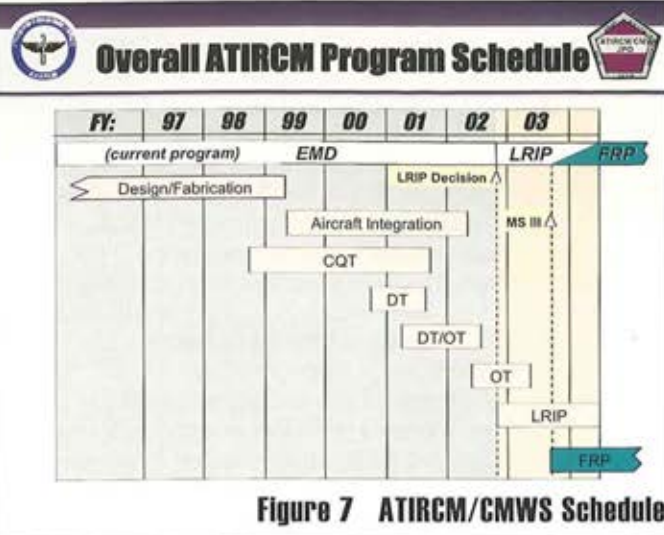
Overall ATIRCM Program Schedule

ATIRCM/CMWS JPO

| FY: | 97 | 98 | 99 | 00 | 01 | 02 | 03 |
|---|---|---|---|---|---|---|---|

(current program) EMD LRIP FRP

LRIP Decision

Design/Fabrication

Aircraft Integration

MS III

CQT

DT

DT/OT

OT

LRIP

FRP

Figure 7 ATIRCM/CMWS Schedule